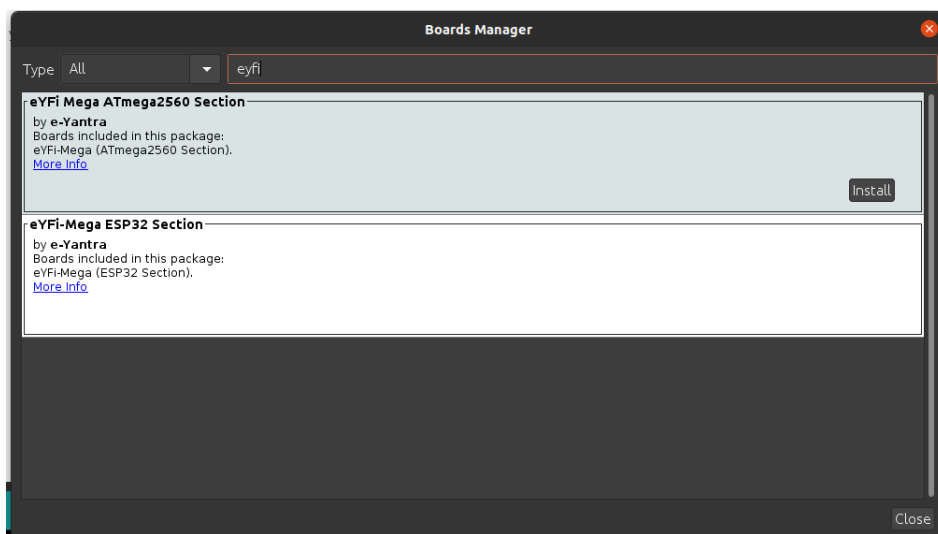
Boards Manager

Type All

eyfi

eYFi Mega ATmega2560 Section

by **e-Yantra**
Boards included in this package:
eYFi-Mega (ATmega2560 Section).
More Info

Install

eYFi-Mega ESP32 Section

by **e-Yantra**
Boards included in this package:
eYFi-Mega (ESP32 Section).
More Info

Close